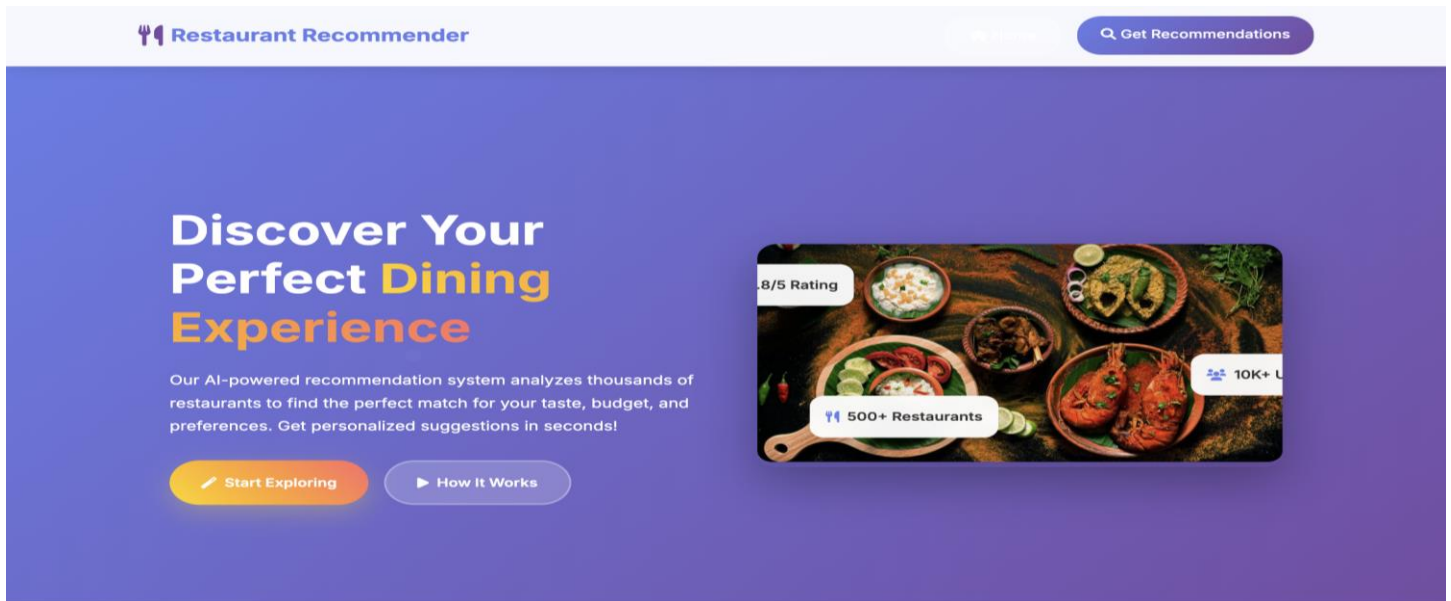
Restaurant Recommender

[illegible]

Get Recommendations

Discover Your Perfect Dining Experience

Our AI-powered recommendation system analyzes thousands of restaurants to find the perfect match for your taste, budget, and preferences. Get personalized suggestions in seconds!

Start Exploring

How It Works

.8/5 Rating

10K+ U

500+ Restaurants